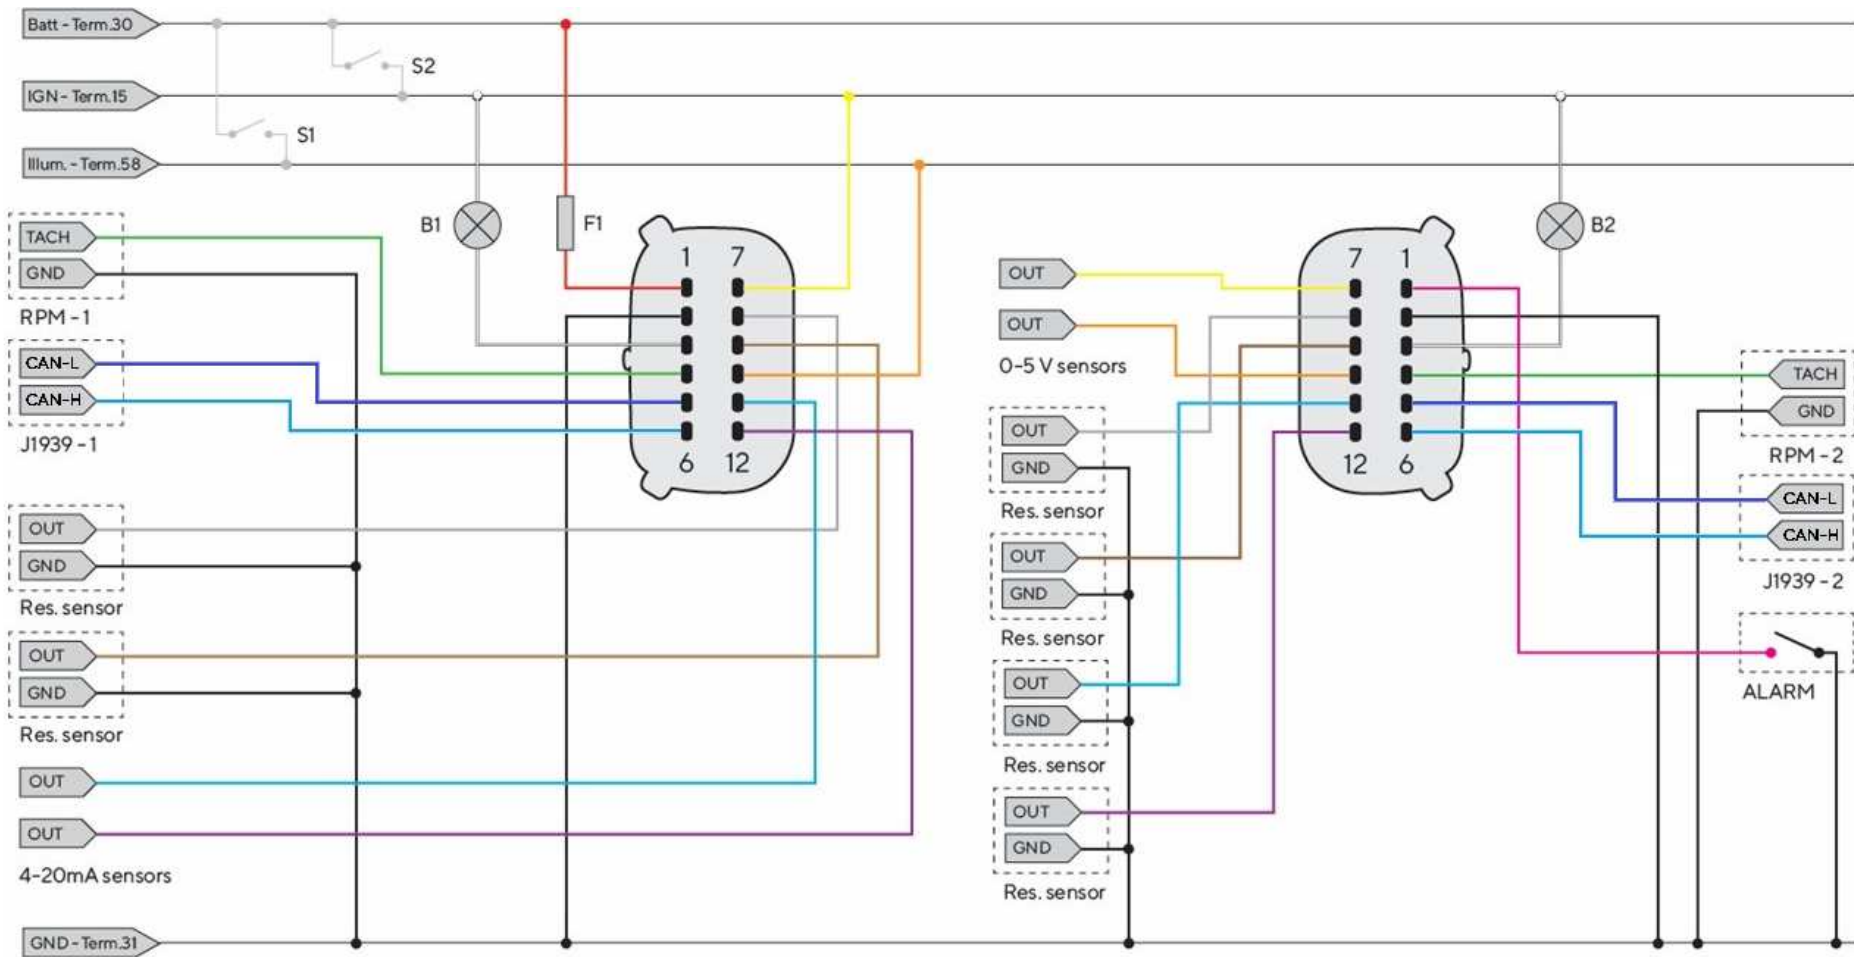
Batt - Term.30

IGN - Term.15

Illum. - Term.58

S2

S1

B1

F1

1 7

6 12

TACH
GND
RPM - 1

CAN-L
CAN-H
J1939 - 1

OUT
GND
Res. sensor

OUT
GND
Res. sensor

OUT
OUT
4-20mA sensors

GND - Term.31

B2

OUT
OUT
0-5 V sensors

7 1

12 6

OUT
GND
Res. sensor

OUT
GND
Res. sensor

OUT
GND
Res. sensor

OUT
GND
Res. sensor

TACH
GND
RPM - 2

CAN-L
CAN-H
J1939 - 2

ALARM